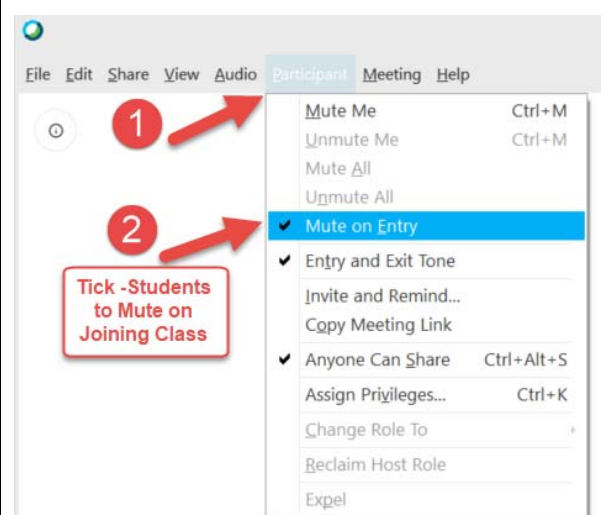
File Edit Share View Audio Participant Meeting Help

1

2

Tick -Students to Mute on Joining Class

Mute Me Ctrl+M
Unmute Me Ctrl+M
Mute All
Unmute All
✔ Mute on Entry
✔ Entry and Exit Tone
Invite and Remind...
Copy Meeting Link
✔ Anyone Can Share Ctrl+Alt+S
Assign Privileges... Ctrl+K
Change Role To
Reclaim Host Role
Expel